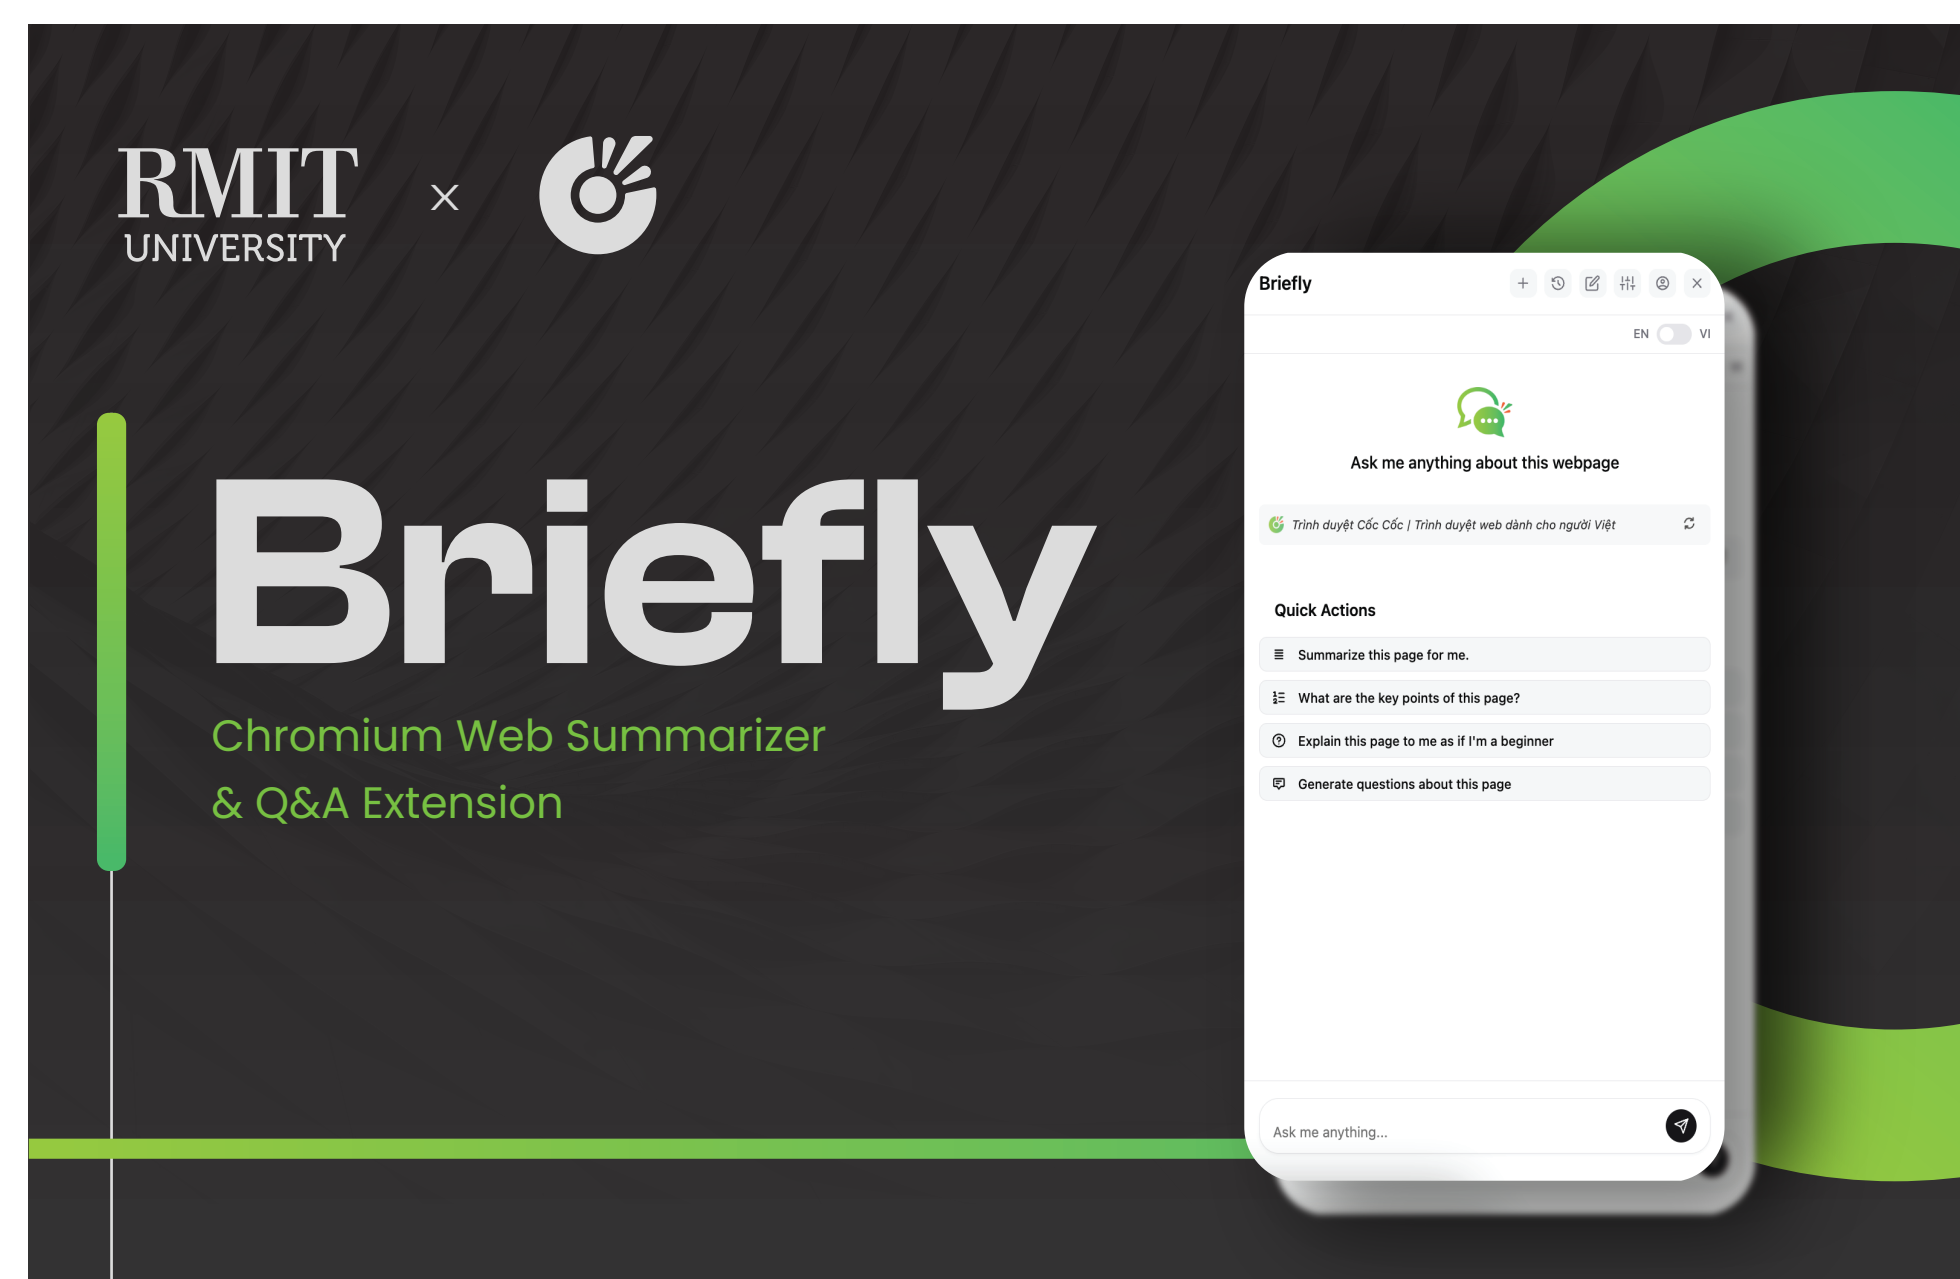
RMIT UNIVERSITY × 

Briefly

Chromium Web Summarizer & Q&A Extension

Briefly

EN VI

Ask me anything about this webpage

Trình duyệt Cốc Cốc | Trình duyệt web dành cho người Việt

Quick Actions

Summarize this page for me.

What are the key points of this page?

Explain this page to me as if I'm a beginner

Generate questions about this page

Ask me anything...